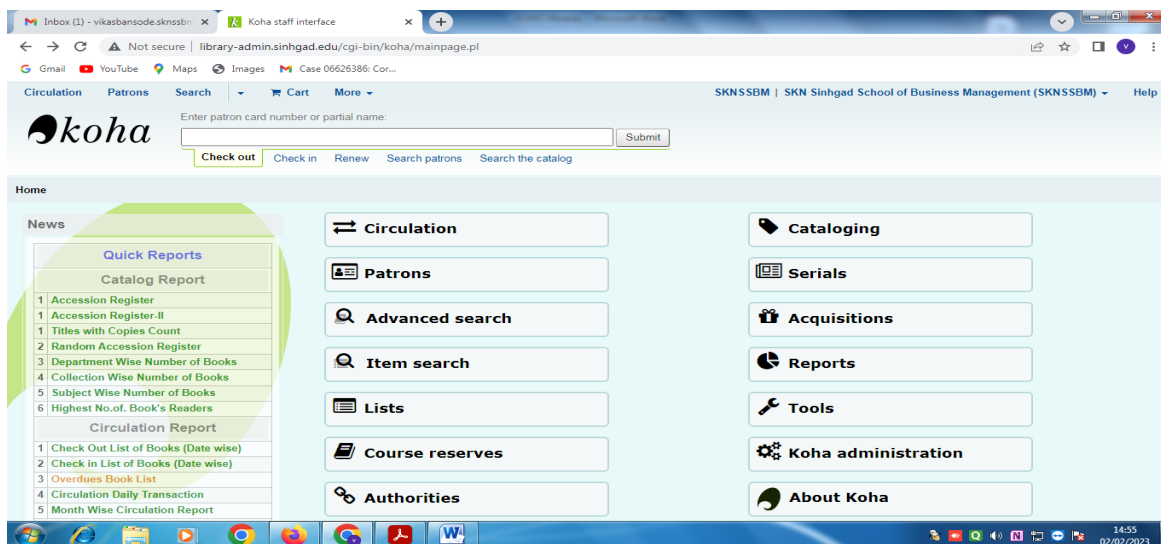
Inbox (1) - vikasbansode.sknssbm ×
Koha staff interface ×
+

Not secure | library-admin.sinhgad.edu/cgi-bin/koha/mainpage.pl

Gmail YouTube Maps Images Case 06626386: Cor...

Circulation Patrons Search Cart More
SKNSSBM | SKN Sinhgad School of Business Management (SKNSSBM) Help

koha
Enter patron card number or partial name:
Submit
Check out Check in Renew Search patrons Search the catalog

Home

News

Quick Reports

Catalog Report

1 Accession Register
1 Accession Register-II
1 Titles with Copies Count
2 Random Accession Register
3 Department Wise Number of Books
4 Collection Wise Number of Books
5 Subject Wise Number of Books
6 Highest No.of. Book's Readers

Circulation Report

1 Check Out List of Books (Date wise)
2 Check in List of Books (Date wise)
3 Overdues Book List
4 Circulation Daily Transaction
5 Month Wise Circulation Report

Circulation
Patrons
Advanced search
Item search
Lists
Course reserves
Authorities

Cataloging
Serials
Acquisitions
Reports
Tools
Koha administration
About Koha

14:55
02/02/2023